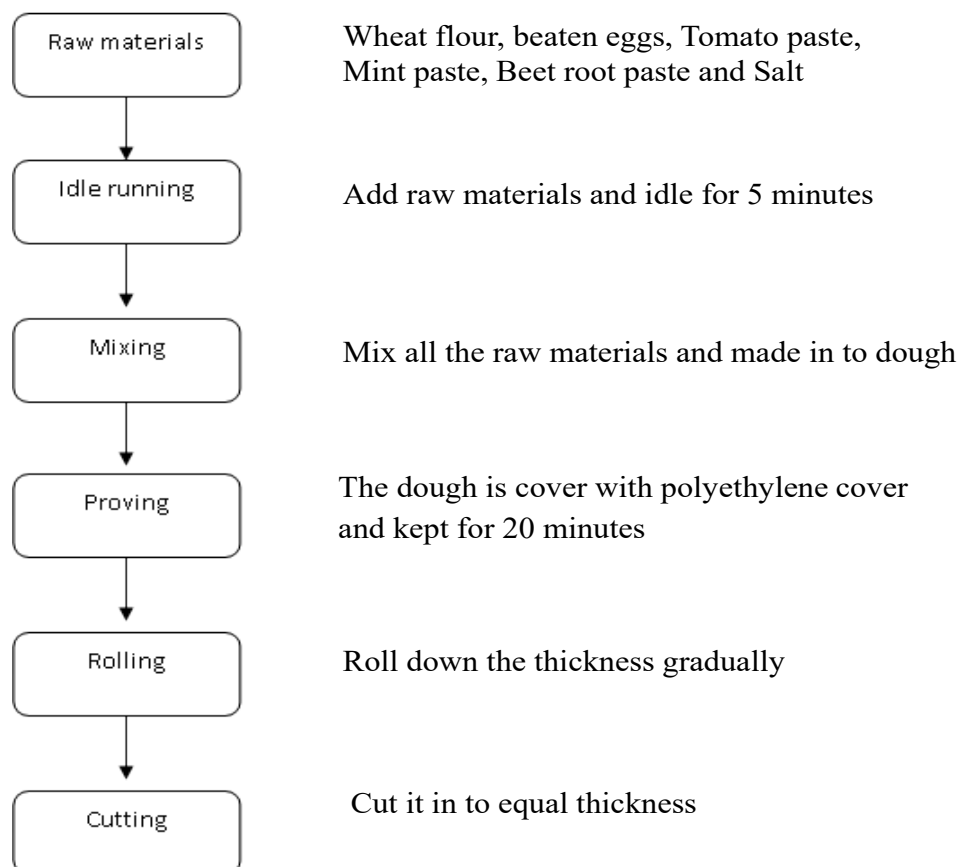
Raw materials

Wheat flour, beaten eggs, Tomato paste, Mint paste, Beet root paste and Salt

Idle running

Add raw materials and idle for 5 minutes

Mixing

Mix all the raw materials and made in to dough

Proving

The dough is cover with polyethylene cover and kept for 20 minutes

Rolling

Roll down the thickness gradually

Cutting

Cut it in to equal thickness